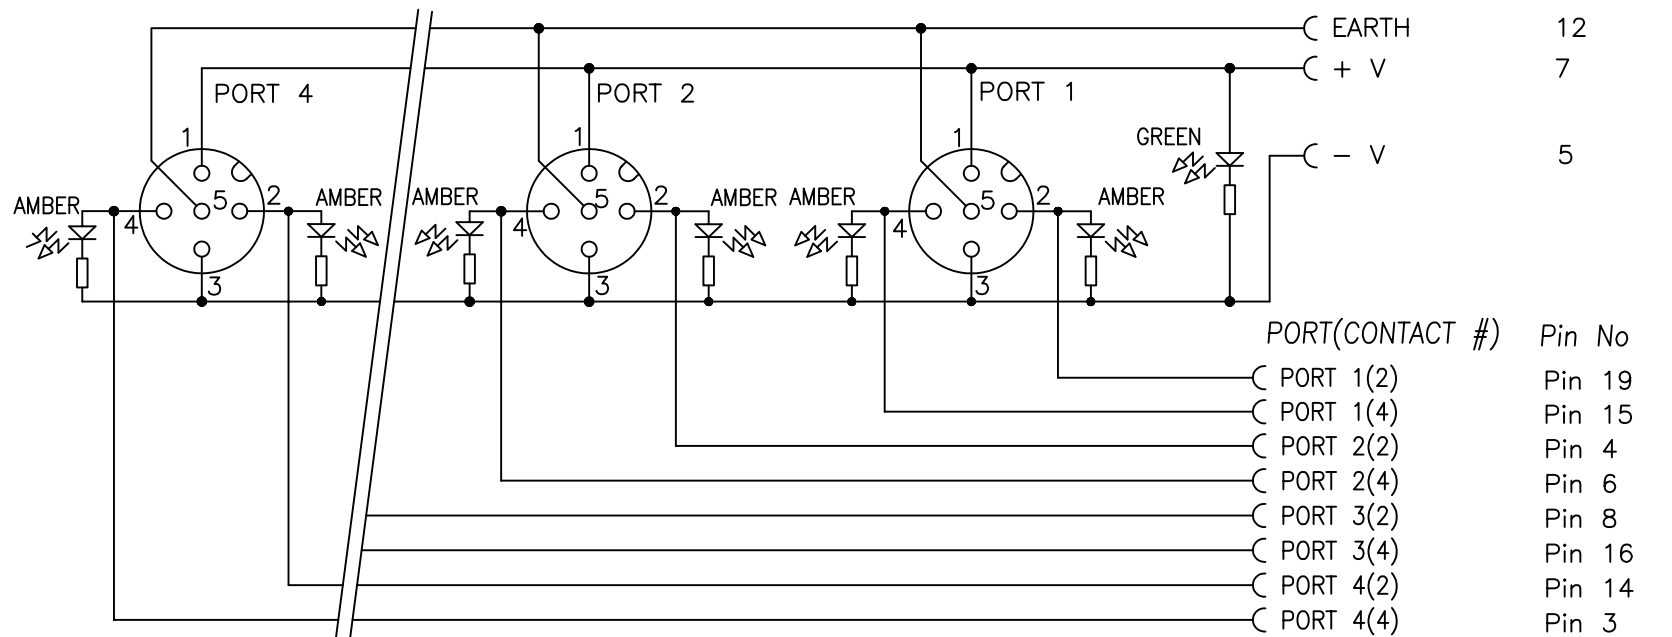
EARTH 12
+ V 7
– V 5

PORT 4
PORT 2
PORT 1

GREEN

AMBER 4 1 5 2 3 AMBER
AMBER 4 1 5 2 3 AMBER
AMBER 4 1 5 2 3 AMBER

PORT(CONTACT #) Pin No
PORT 1(2) Pin 19
PORT 1(4) Pin 15
PORT 2(2) Pin 4
PORT 2(4) Pin 6
PORT 3(2) Pin 8
PORT 3(4) Pin 16
PORT 4(2) Pin 14
PORT 4(4) Pin 3